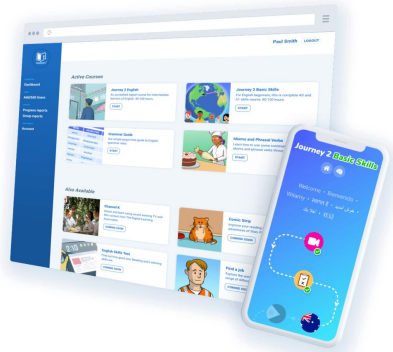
Paul Smith LOGOUT

Dashboard

Add/Edit Users

Progress reports
Group reports

Account

Active Courses

Journey 2 English
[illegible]
START

Journey 2 Basic Skills
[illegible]
START

Grammar Guide
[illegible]
START

Idioms and Phrasal Verbs
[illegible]
START

Also Available

Channel E
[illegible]
CHOOSE NOW

Comic Strip
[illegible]
CHOOSE NOW

English Skills Tests
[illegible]
CHOOSE NOW

Find a Job
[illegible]
CHOOSE NOW

Journey 2 Basic Skills

Welcome • Bienvenido • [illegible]